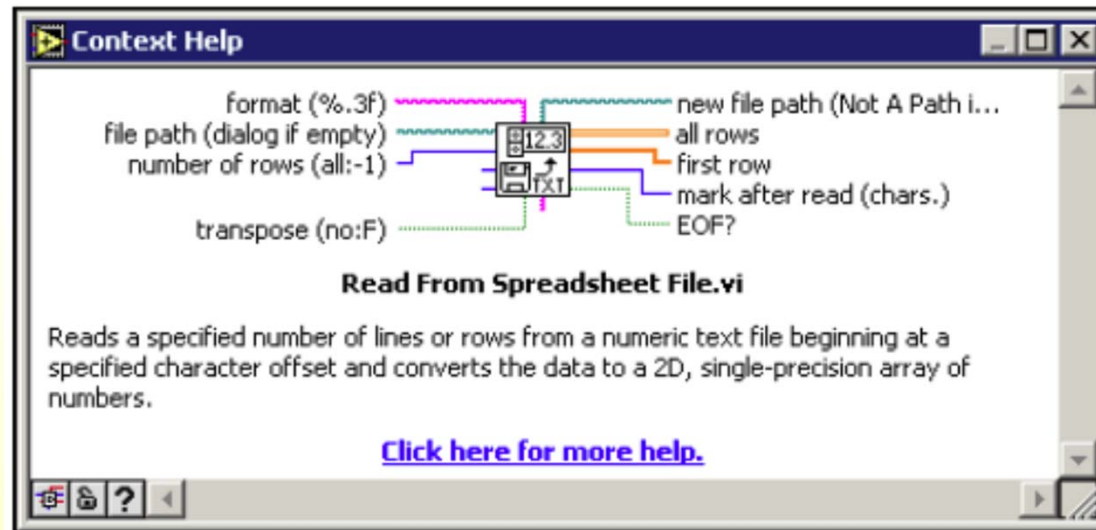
Context Help

format (%.3f)
file path (dialog if empty)
number of rows (all:-1)
transpose (no:F)

12.3
TXT

new file path (Not A Path i...
all rows
first row
mark after read (chars.)
EOF?

**Read From Spreadsheet File.vi**

Reads a specified number of lines or rows from a numeric text file beginning at a specified character offset and converts the data to a 2D, single-precision array of numbers.

Click here for more help.

?